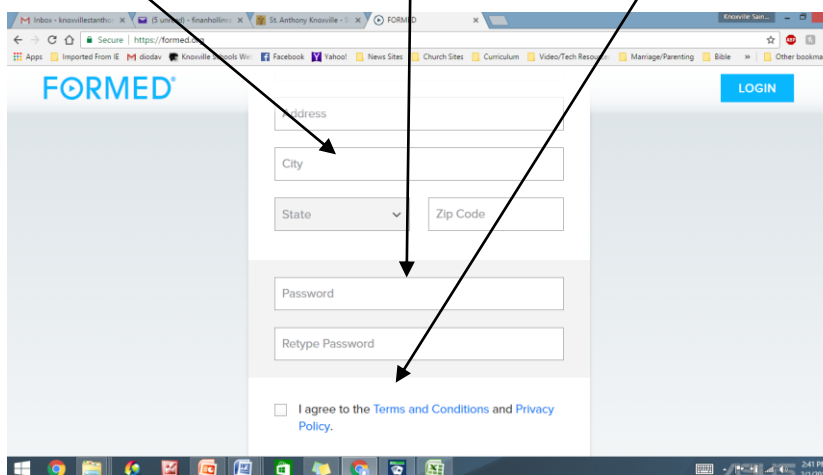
Inbox - knoxvillestanthon ×
(5 unread) - finanhollines ×
St. Anthony Knoxville - S ×
FORMED ×
Knoxville Sain...
Secure | https://formed.org
Apps
Imported From IE
diodav
Knoxville Schools We
Facebook
Yahoo!
News Sites
Church Sites
Curriculum
Video/Tech Resour
Marriage/Parenting
Bible
»
Other bookma

FORMED
LOGIN

Address
City
State
Zip Code
Password
Retype Password

I agree to the Terms and Conditions and Privacy Policy.

2:41 PM